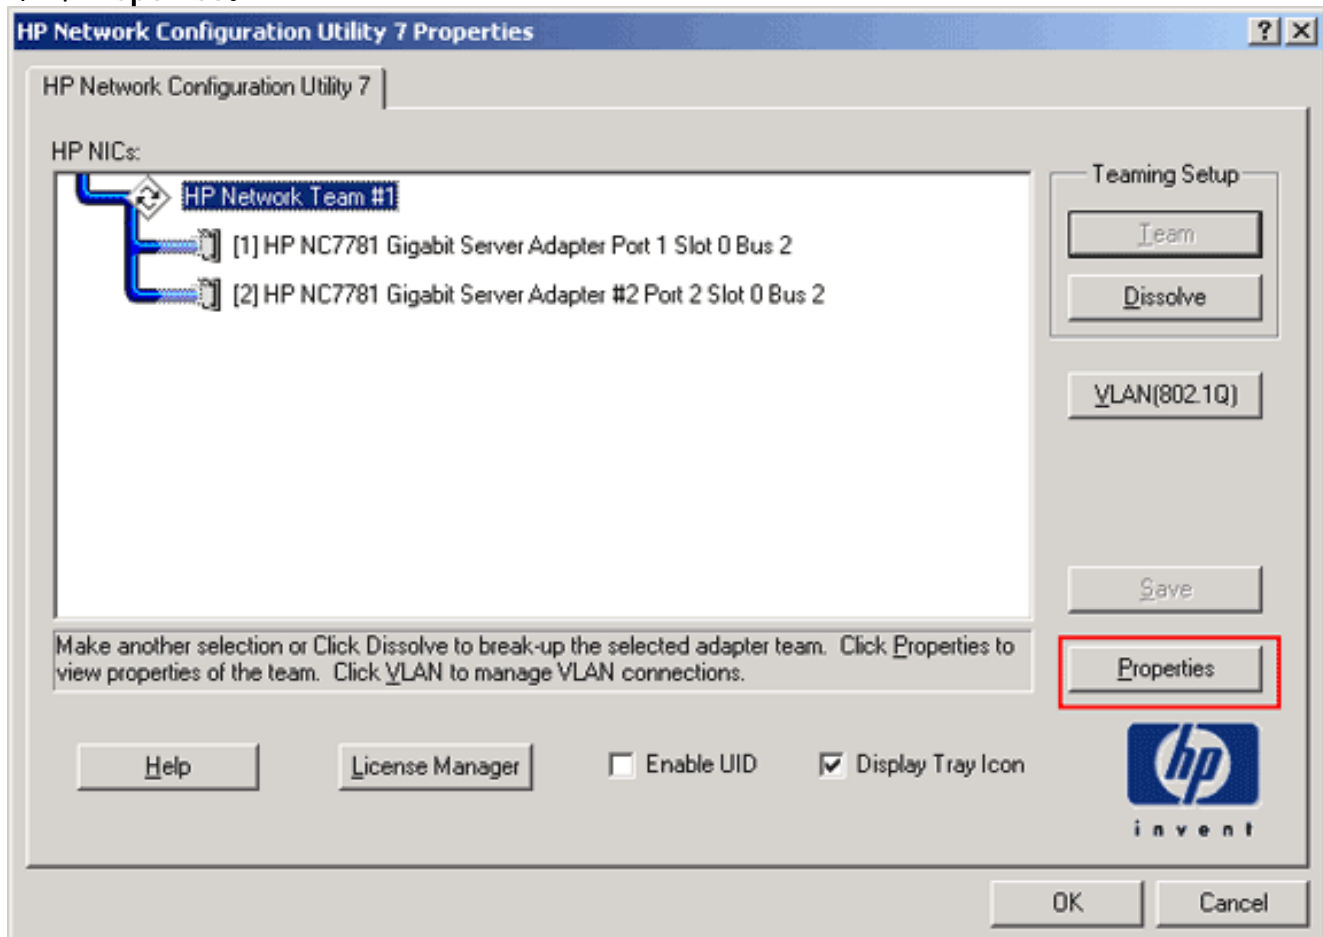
HP Network Configuration Utility 7 Properties

?

HP Network Configuration Utility 7

HP NICs:

HP Network Team #1

[1] HP NC7781 Gigabit Server Adapter Port 1 Slot 0 Bus 2

[2] HP NC7781 Gigabit Server Adapter #2 Port 2 Slot 0 Bus 2

Teaming Setup

Team

Dissolve

VLAN(802.1Q)

Save

Make another selection or Click Dissolve to break-up the selected adapter team. Click Properties to view properties of the team. Click VLAN to manage VLAN connections.

Properties

Help

License Manager

Enable UID

Display Tray Icon

hp

invent

OK

Cancel